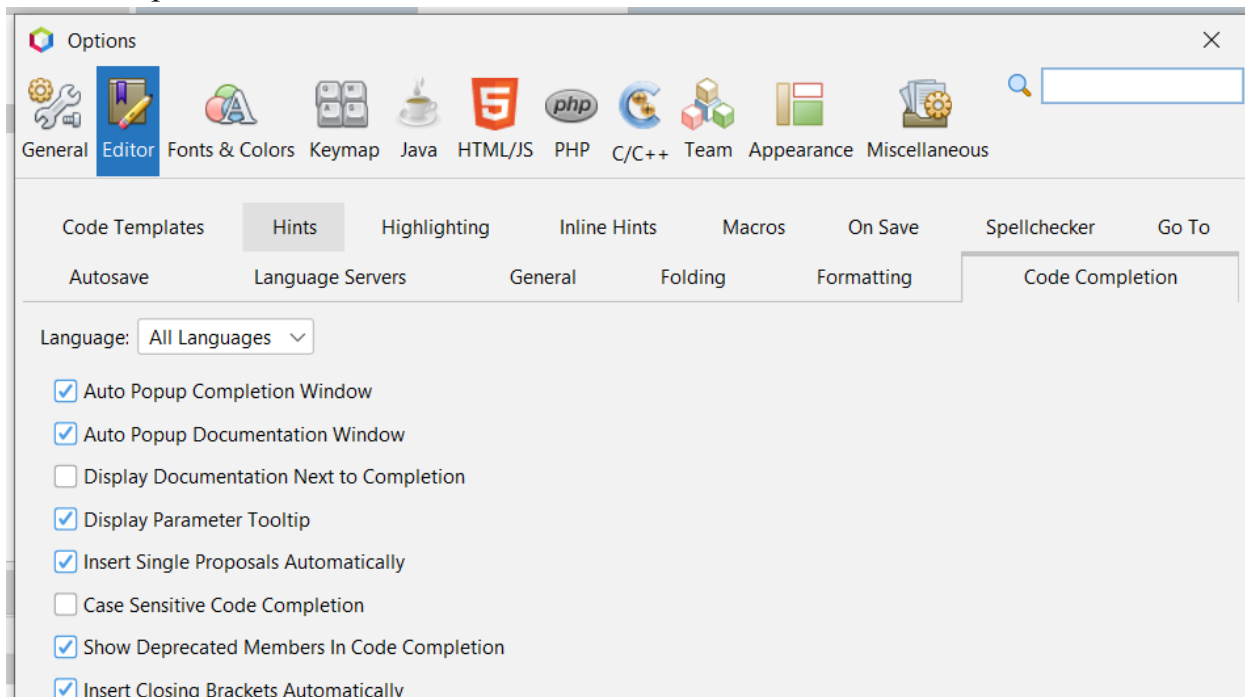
Options

General Editor Fonts & Colors Keymap Java HTML/JS PHP C/C++ Team Appearance Miscellaneous

Code Templates Hints Highlighting Inline Hints Macros On Save Spellchecker Go To
Autosave Language Servers General Folding Formatting Code Completion

Language: All Languages

Auto Popup Completion Window
Auto Popup Documentation Window
Display Documentation Next to Completion
Display Parameter Tooltip
Insert Single Proposals Automatically
Case Sensitive Code Completion
Show Deprecated Members In Code Completion
Insert Closing Brackets Automatically